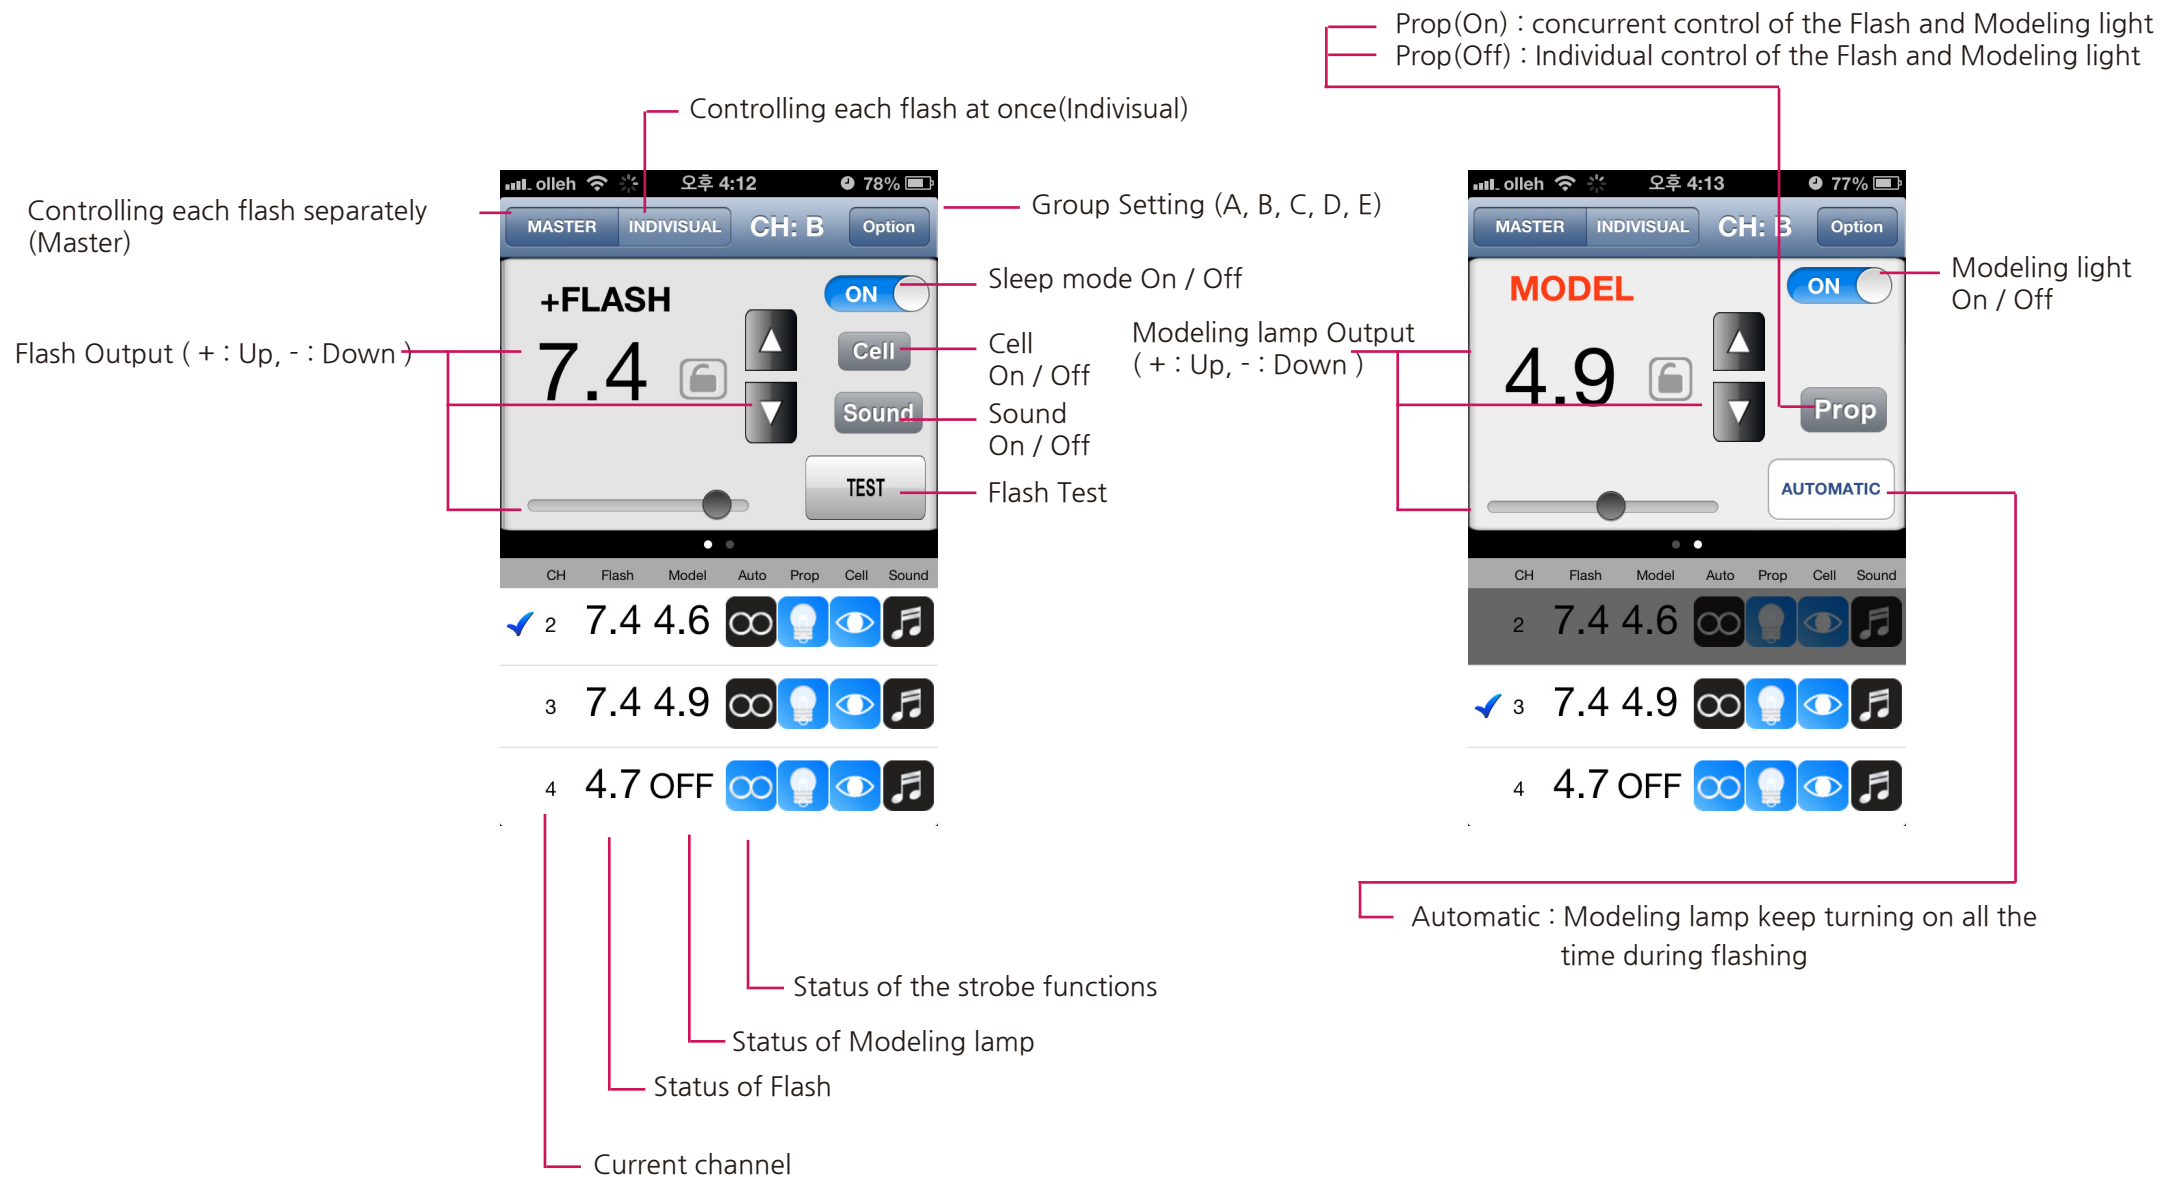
Prop(On) : concurrent control of the Flash and Modeling light
Prop(Off) : Individual control of the Flash and Modeling light

Controlling each flash at once(Indivisual)

Controlling each flash separately (Master)

olleh 오후 4:12 78%
MASTER INDIVISUAL CH: B Option

Group Setting (A, B, C, D, E)

+FLASH
ON
Sleep mode On / Off

Flash Output ( + : Up, - : Down )
7.4
Cell
Cell On / Off
Sound
Sound On / Off
TEST
Flash Test

| CH | Flash | Model | Auto | Prop | Cell | Sound |
|---|---|---|---|---|---|---|
| 2 | 7.4 | 4.6 | | | | |
| 3 | 7.4 | 4.9 | | | | |
| 4 | 4.7 | OFF | | | | |

Modeling lamp Output ( + : Up, - : Down )

olleh 오후 4:13 77%
MASTER INDIVISUAL CH: B Option
MODEL
ON
Modeling light On / Off
4.9
Prop
AUTOMATIC

| CH | Flash | Model | Auto | Prop | Cell | Sound |
|---|---|---|---|---|---|---|
| 2 | 7.4 | 4.6 | | | | |
| 3 | 7.4 | 4.9 | | | | |
| 4 | 4.7 | OFF | | | | |

Automatic : Modeling lamp keep turning on all the time during flashing

Status of the strobe functions
Status of Modeling lamp
Status of Flash
Current channel